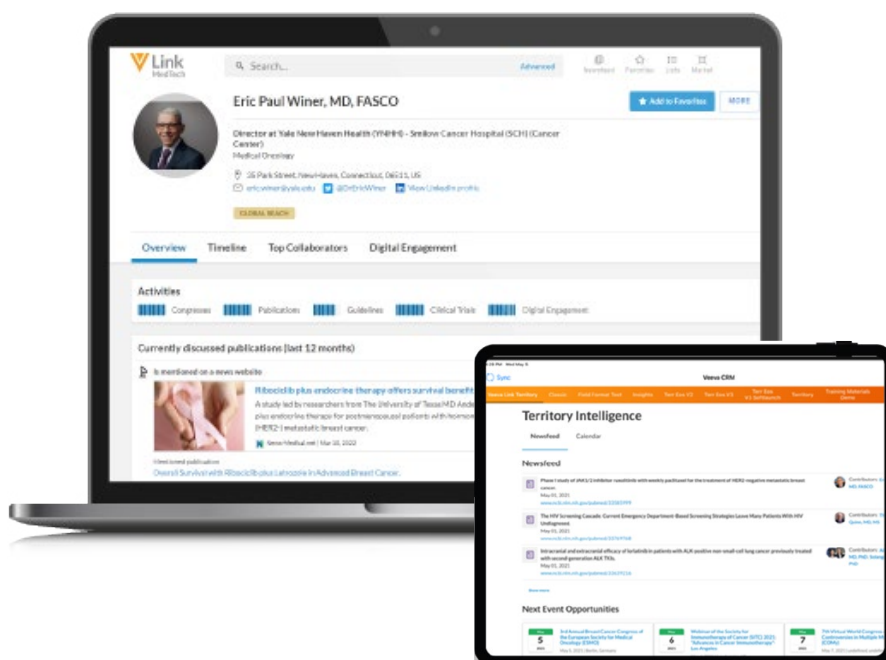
Link MedTech

Search...

Advanced

Eric Paul Winer, MD, FASCO

Add to Favorites

MORE

Director at Yale New Haven Health (YNHH) - Smilow Cancer Hospital (SCH) (Cancer Center)

Medical Oncology

35 Park Street, New Haven, Connecticut, 06511, US

eric.winer@yale.edu

@DrEricWiner

View LinkedIn profile

GLOBAL REACH

Overview

Timeline

Top Collaborators

Digital Engagement

Activities

Congresses

Publications

Guidelines

Clinical Trials

Digital Engagement

Currently discussed publications (last 12 months)

Is mentioned on a news website

Ribociclib plus endocrine therapy offers survival benefit

A study led by researchers from The University of Texas MD Ande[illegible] plus endocrine therapy for postmenopausal patients with hormone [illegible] (HER2-) metastatic breast cancer.

News Medical.net | Mar 10, 2022

Mentioned publication

Overall Survival with Ribociclib plus Letrozole in Advanced Breast Cancer.

Sync

Veeva CRM

Territory Intelligence

Newsfeed

Calendar

Newsfeed

Next Event Opportunities